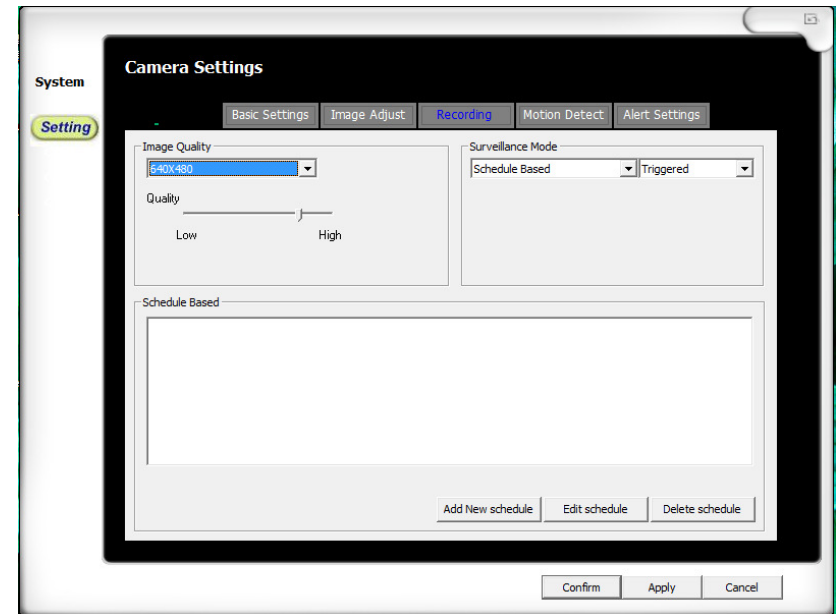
System

Setting

Camera Settings

Basic Settings | Image Adjust | Recording | Motion Detect | Alert Settings

Image Quality
640X480
Quality
Low High

Surveillance Mode
Schedule Based
Triggered

Schedule Based

Add New schedule
Edit schedule
Delete schedule

Confirm
Apply
Cancel